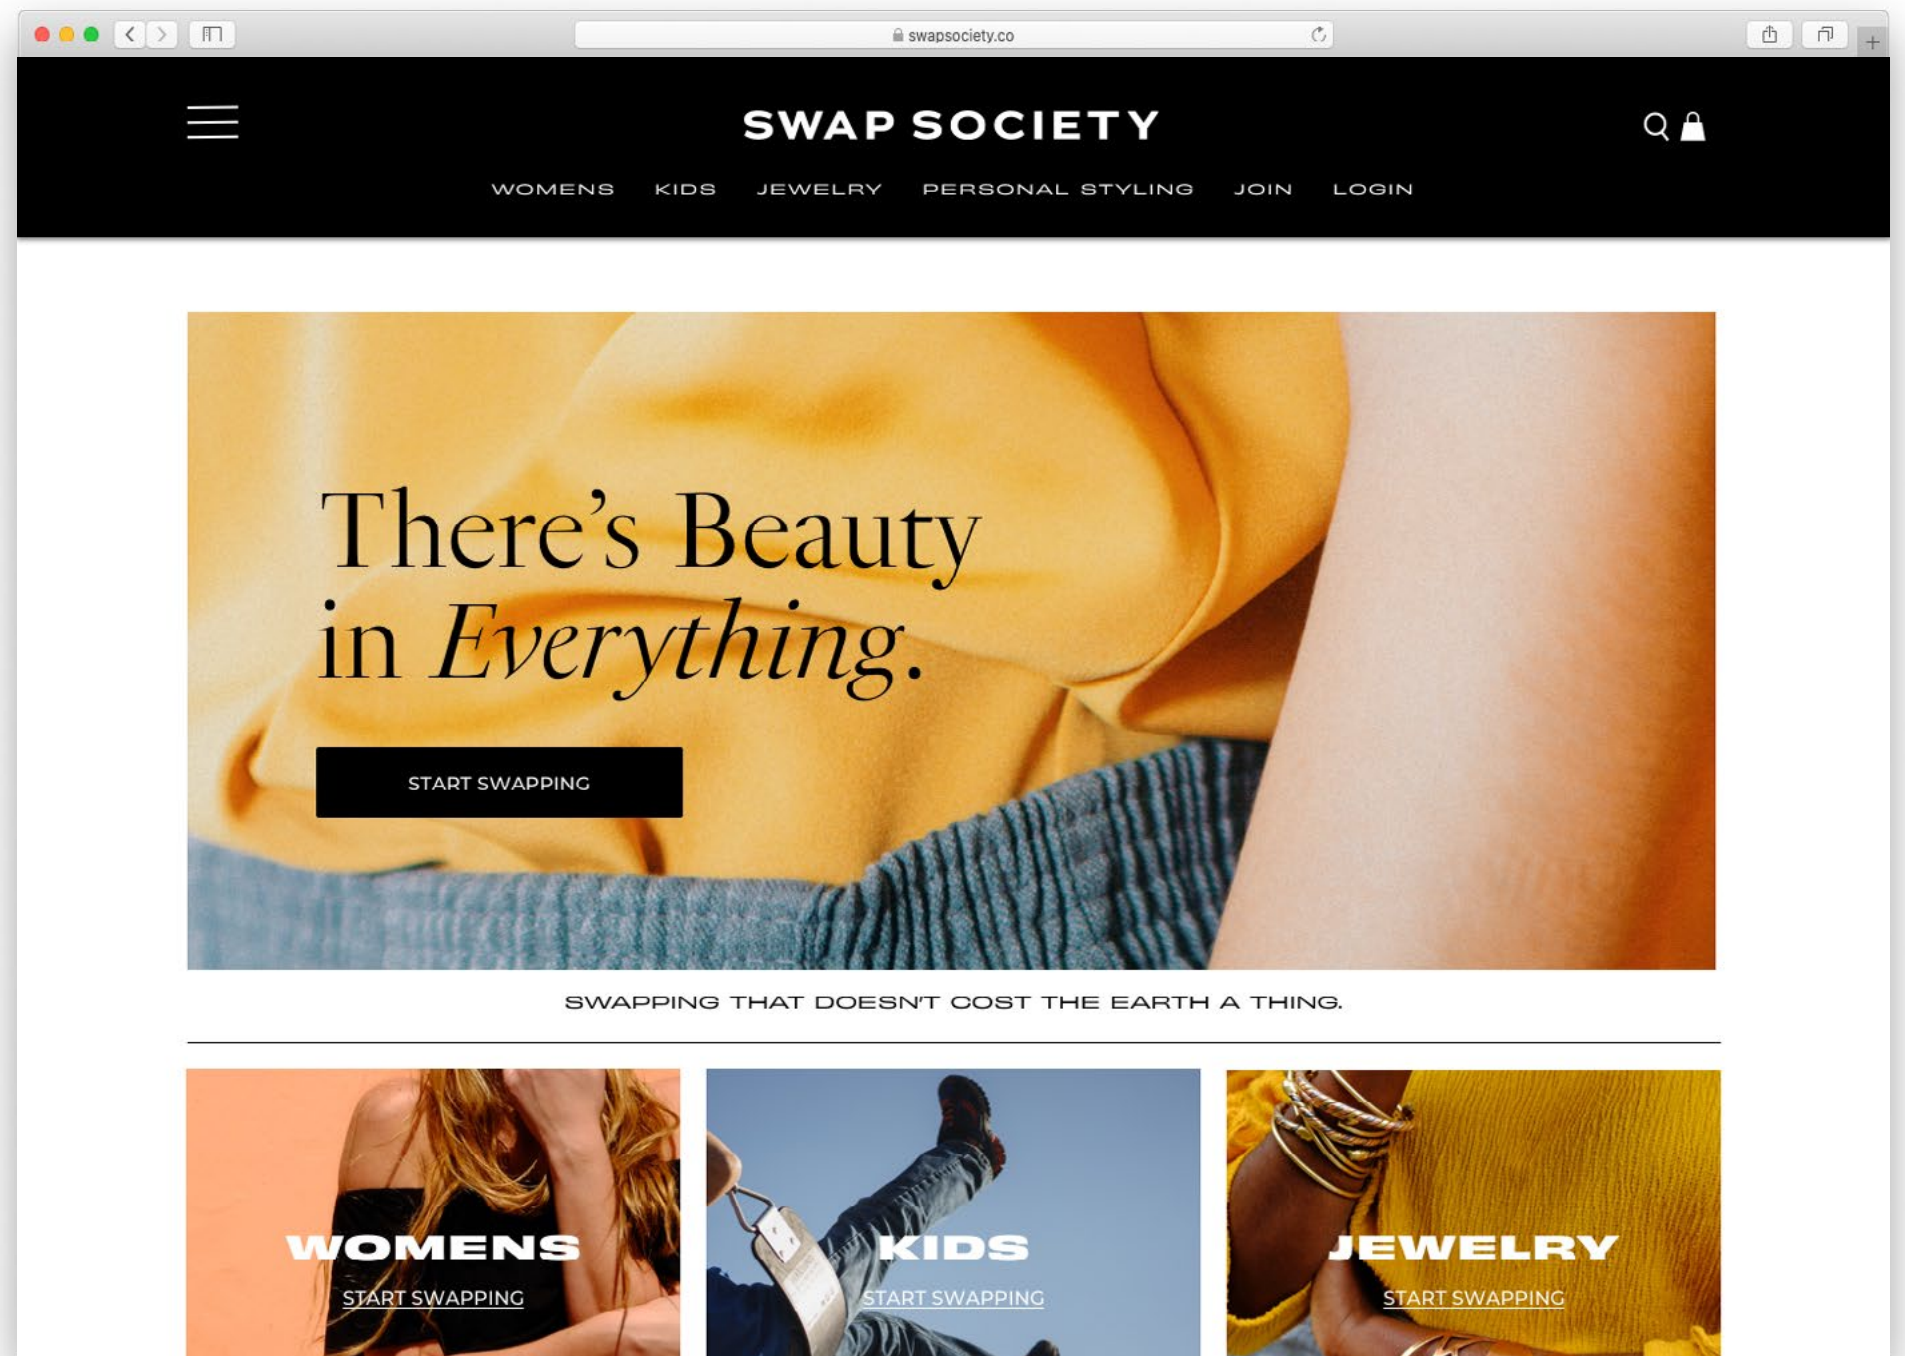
swapsociety.co

SWAP SOCIETY

WOMENS KIDS JEWELRY PERSONAL STYLING JOIN LOGIN

There's Beauty in *Everything*.

START SWAPPING

SWAPPING THAT DOESN'T COST THE EARTH A THING.

WOMENS
START SWAPPING

KIDS
START SWAPPING

JEWELRY
START SWAPPING